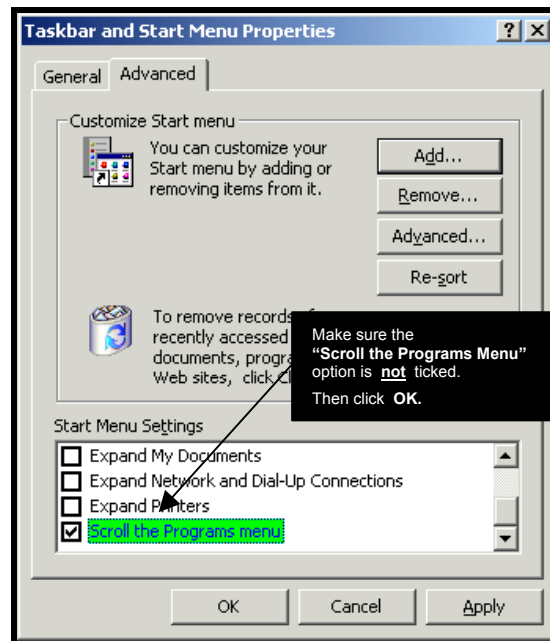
Taskbar and Start Menu Properties

?

X

General

Advanced

Customize Start menu

You can customize your Start menu by adding or removing items from it.

Add...

Remove...

Advanced...

Re-sort

To remove records of recently accessed documents, progra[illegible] Web sites, click Cl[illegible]

Make sure the **"Scroll the Programs Menu"** option is **not** ticked.

Then click **OK.**

Start Menu Settings

Expand My Documents

Expand Network and Dial-Up Connections

Expand Printers

Scroll the Programs menu

OK

Cancel

Apply